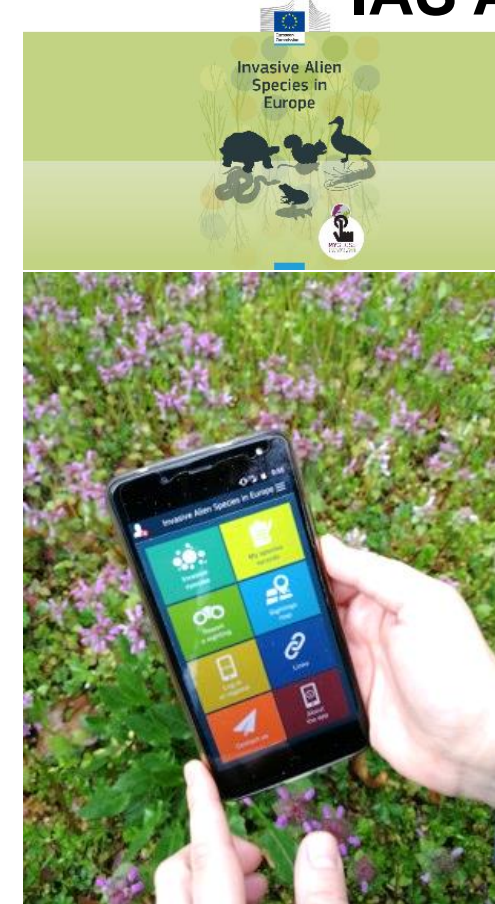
IAS A

European Commission

Invasive Alien Species in Europe

Invasive Alien Species in Europe

Invasive species

My selected species

Report a sighting

Sightings map

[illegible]

Links

Contact us

About the app